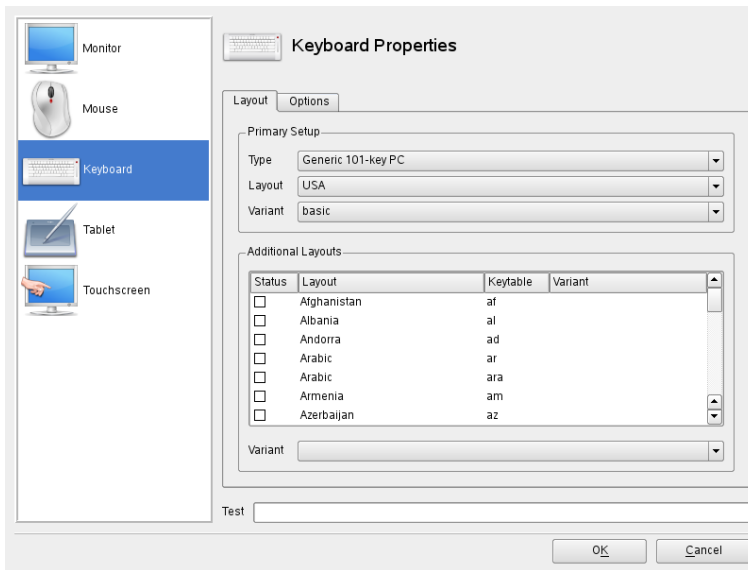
Monitor

Mouse

Keyboard

Tablet

Touchscreen

Keyboard Properties

Layout | Options

Primary Setup

Type | Generic 101-key PC

Layout | USA

Variant | basic

Additional Layouts

| Status | Layout | Keytable | Variant |
|---|---|---|---|
| ☐ | Afghanistan | af | |
| ☐ | Albania | al | |
| ☐ | Andorra | ad | |
| ☐ | Arabic | ar | |
| ☐ | Arabic | ara | |
| ☐ | Armenia | am | |
| ☐ | Azerbaijan | az | |

Variant

Test

OK

Cancel